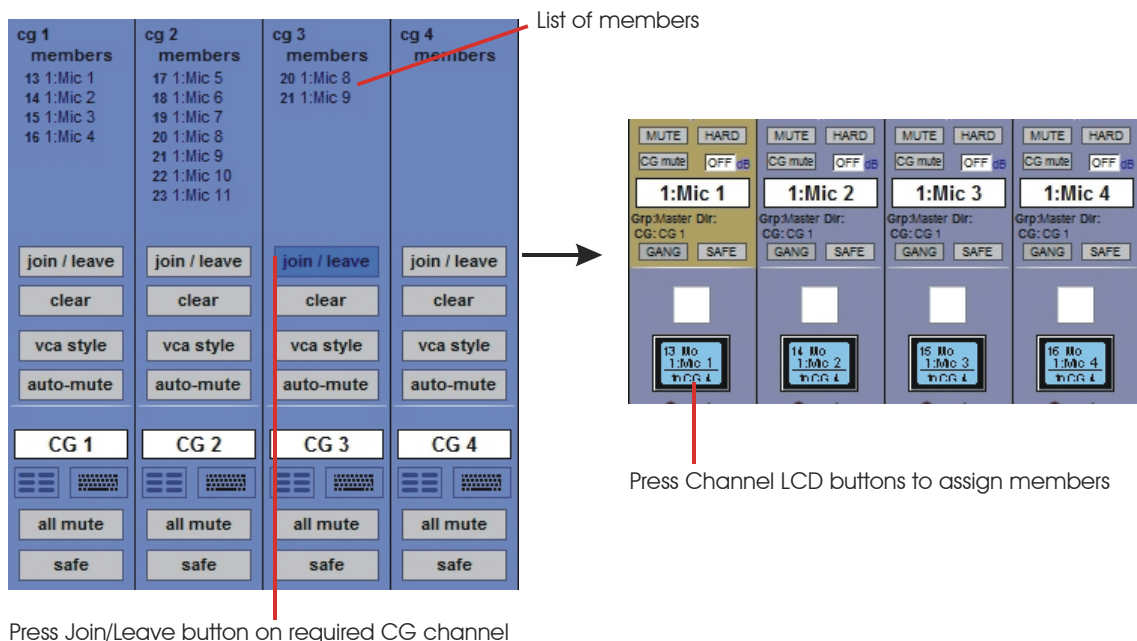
cg 1
members
13 1:Mic 1
14 1:Mic 2
15 1:Mic 3
16 1:Mic 4

join / leave
clear
vca style
auto-mute
CG 1
all mute
safe

cg 2
members
17 1:Mic 5
18 1:Mic 6
19 1:Mic 7
20 1:Mic 8
21 1:Mic 9
22 1:Mic 10
23 1:Mic 11

join / leave
clear
vca style
auto-mute
CG 2
all mute
safe

cg 3
members
20 1:Mic 8
21 1:Mic 9

join / leave
clear
vca style
auto-mute
CG 3
all mute
safe

cg 4
members

join / leave
clear
vca style
auto-mute
CG 4
all mute
safe

List of members

MUTE HARD
CG mute OFF dB
1:Mic 1
Grp:Master Dlr:
CG: CG 1
GANG SAFE
13 Mo
1:Mic 1
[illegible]

MUTE HARD
CG mute OFF dB
1:Mic 2
Grp:Master Dlr:
CG: CG 1
GANG SAFE
14 Mo
1:Mic 2
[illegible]

MUTE HARD
CG mute OFF dB
1:Mic 3
Grp:Master Dlr:
CG: CG 1
GANG SAFE
15 Mo
1:Mic 3
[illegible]

MUTE HARD
CG mute OFF dB
1:Mic 4
Grp:Master Dlr:
CG: CG 1
GANG SAFE
16 Mo
1:Mic 4
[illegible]

Press Channel LCD buttons to assign members

Press Join/Leave button on required CG channel